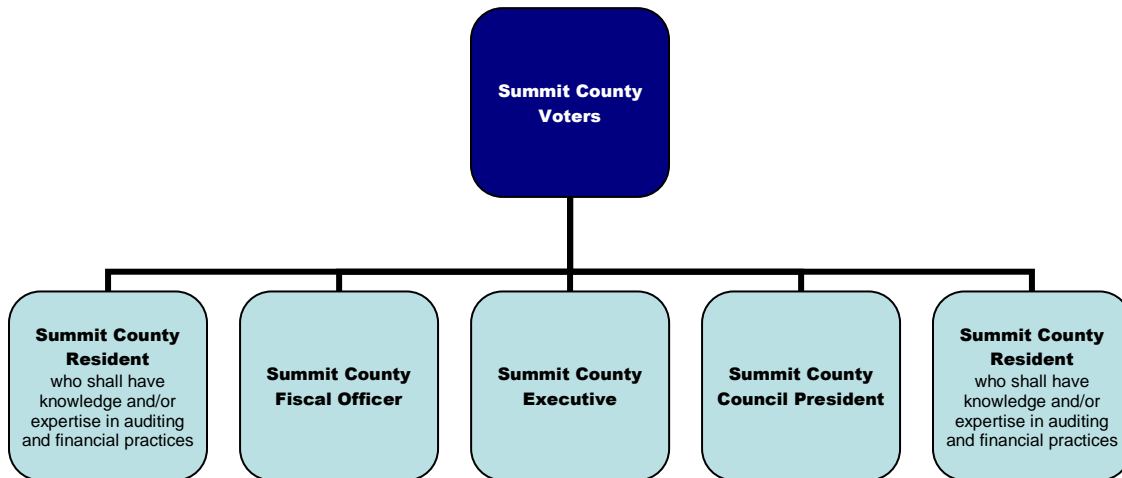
Summit County Voters

Summit County Resident who shall have knowledge and/or expertise in auditing and financial practices

Summit County Fiscal Officer

Summit County Executive

Summit County Council President

Summit County Resident who shall have knowledge and/or expertise in auditing and financial practices